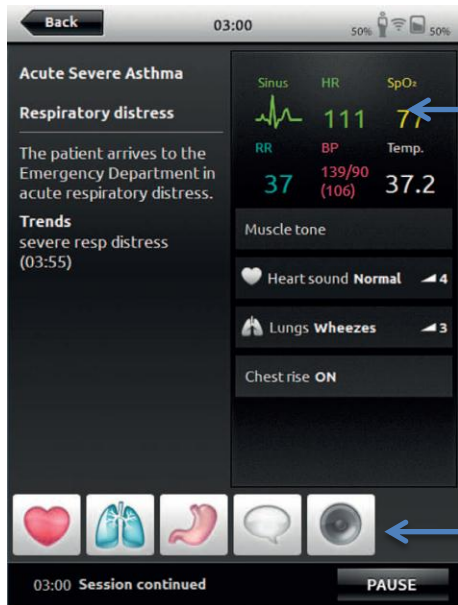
Back
03:00
50% 50%

Acute Severe Asthma

Respiratory distress

The patient arrives to the Emergency Department in acute respiratory distress.

Trends
severe resp distress (03:55)

Sinus
HR
111
SpO₂
77
RR
37
BP
139/90 (106)
Temp.
37.2

Muscle tone

Heart sound Normal 4

Lungs Wheezes 3

Chest rise ON

03:00 Session continued
PAUSE